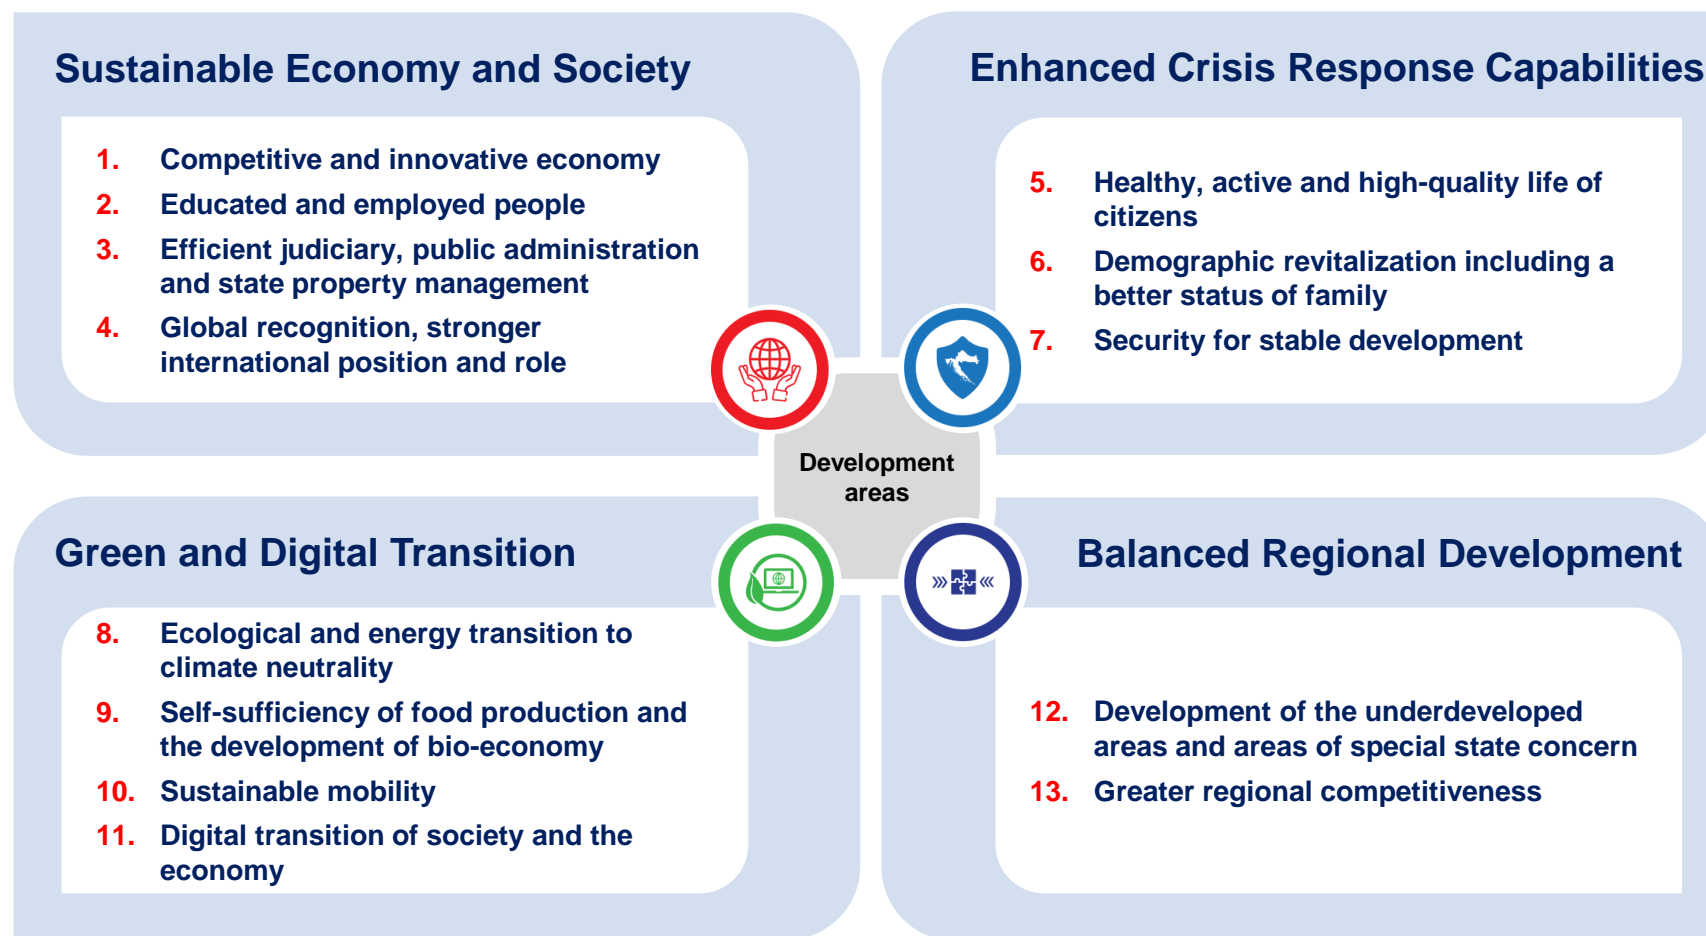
Sustainable Economy and Society

1. Competitive and innovative economy
2. Educated and employed people
3. Efficient judiciary, public administration and state property management
4. Global recognition, stronger international position and role

Enhanced Crisis Response Capabilities

5. Healthy, active and high-quality life of citizens
6. Demographic revitalization including a better status of family
7. Security for stable development

Development areas

Green and Digital Transition

8. Ecological and energy transition to climate neutrality
9. Self-sufficiency of food production and the development of bio-economy
10. Sustainable mobility
11. Digital transition of society and the economy

Balanced Regional Development

12. Development of the underdeveloped areas and areas of special state concern
13. Greater regional competitiveness